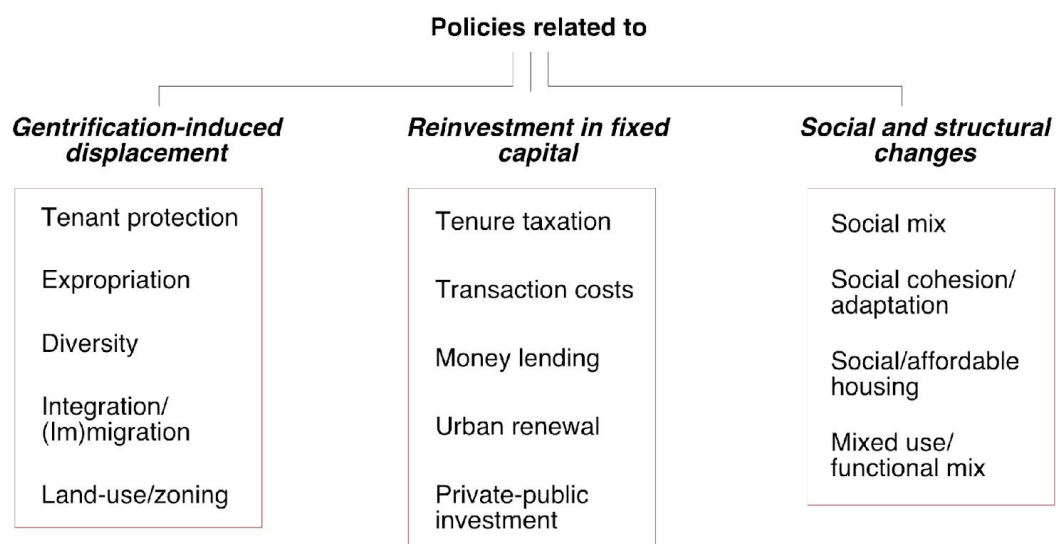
Policies related to

Gentrification-induced displacement

Tenant protection

Expropriation

Diversity

Integration/ (Im)migration

Land-use/zoning

Reinvestment in fixed capital

Tenure taxation

Transaction costs

Money lending

Urban renewal

Private-public investment

Social and structural changes

Social mix

Social cohesion/ adaptation

Social/affordable housing

Mixed use/ functional mix